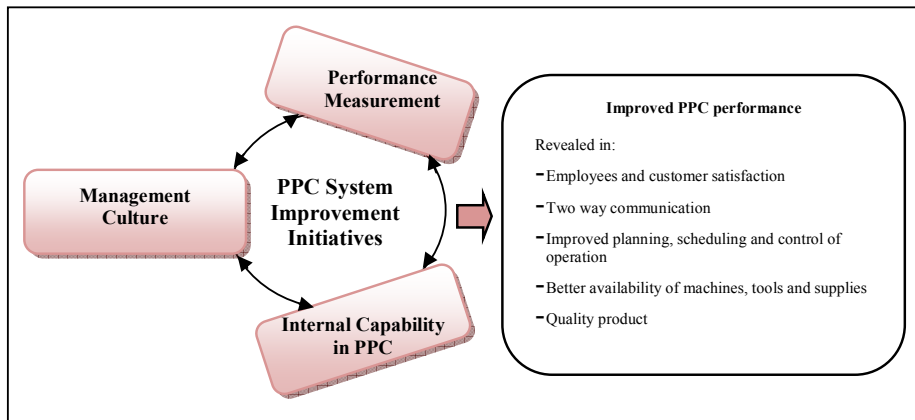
Performance Measurement

Management Culture

PPC System Improvement Initiatives

Internal Capability in PPC

Improved PPC performance

Revealed in:

- Employees and customer satisfaction

- Two way communication

- Improved planning, scheduling and control of operation

- Better availability of machines, tools and supplies

- Quality product